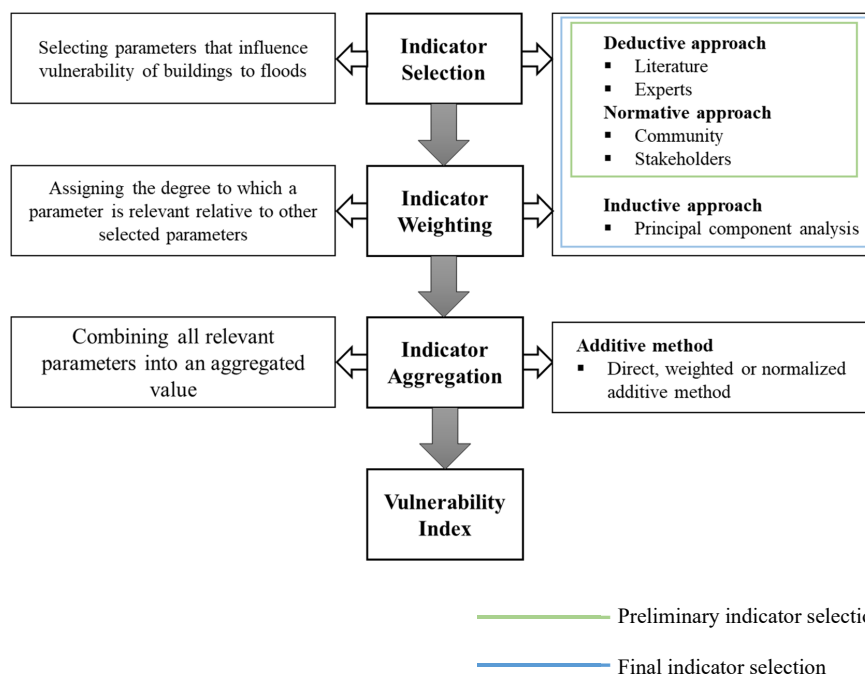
Selecting parameters that influence vulnerability of buildings to floods

Indicator Selection

Deductive approach
▪ Literature
▪ Experts
Normative approach
▪ Community
▪ Stakeholders

Inductive approach
▪ Principal component analysis

Assigning the degree to which a parameter is relevant relative to other selected parameters

Indicator Weighting

Combining all relevant parameters into an aggregated value

Indicator Aggregation

Additive method
▪ Direct, weighted or normalized additive method

Vulnerability Index

Preliminary indicator selectio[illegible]

Final indicator selection